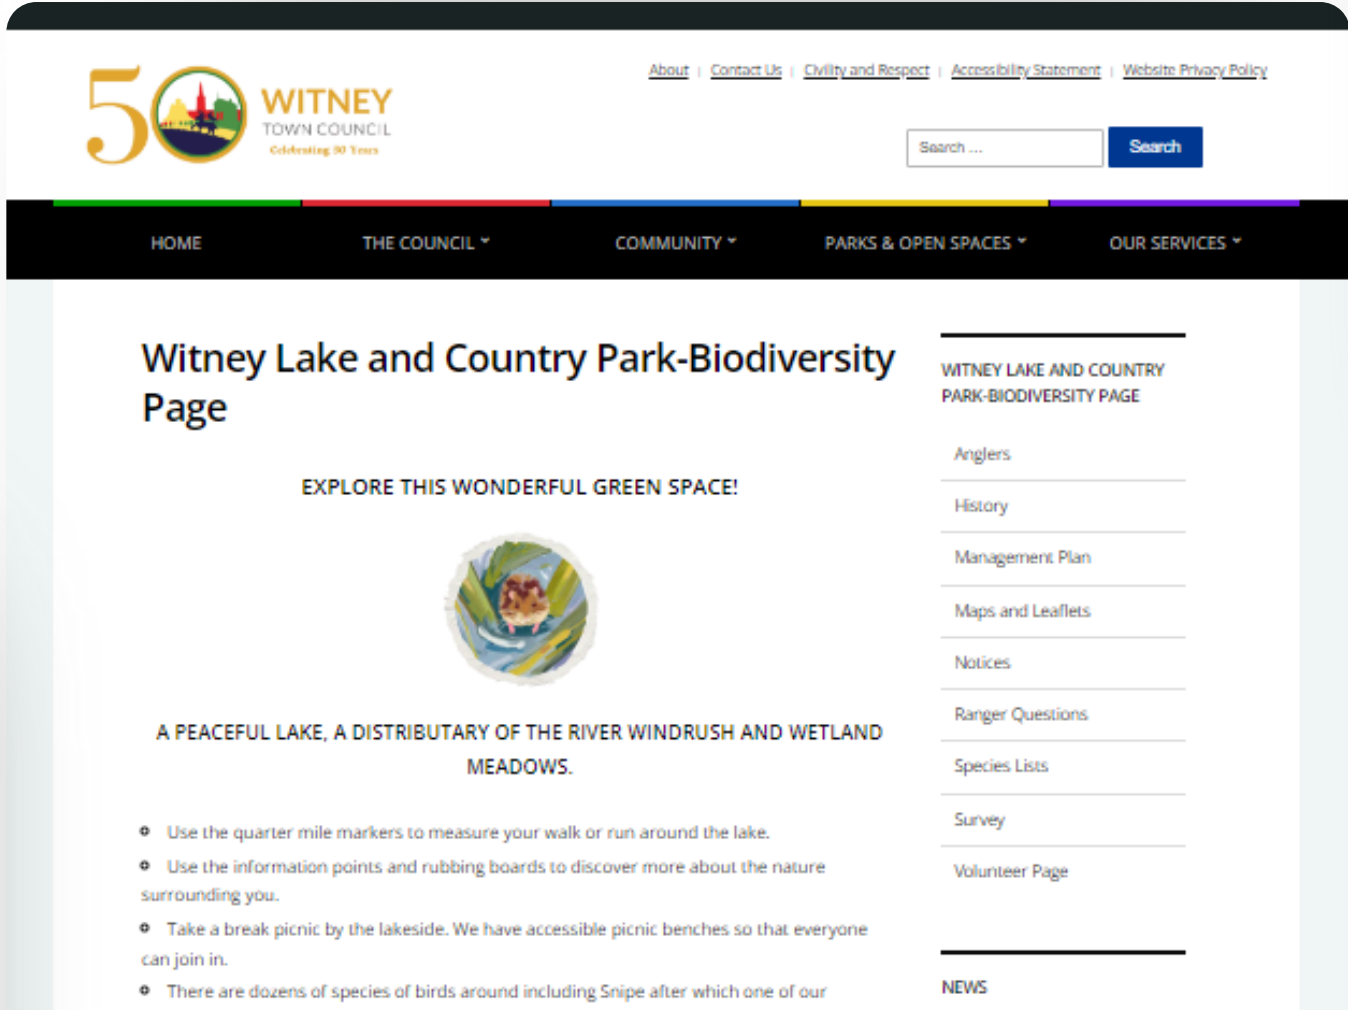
50 WITNEY TOWN COUNCIL Celebrating 50 Years

About | Contact Us | Civility and Respect | Accessibility Statement | Website Privacy Policy

Search ...

Search

HOME | THE COUNCIL | COMMUNITY | PARKS & OPEN SPACES | OUR SERVICES

Witney Lake and Country Park-Biodiversity Page

EXPLORE THIS WONDERFUL GREEN SPACE!

A PEACEFUL LAKE, A DISTRIBUTARY OF THE RIVER WINDRUSH AND WETLAND MEADOWS.

- Use the quarter mile markers to measure your walk or run around the lake.
- Use the information points and rubbing boards to discover more about the nature surrounding you.
- Take a break picnic by the lakeside. We have accessible picnic benches so that everyone can join in.
- There are dozens of species of birds around including Snipe after which one of our

WITNEY LAKE AND COUNTRY PARK-BIODIVERSITY PAGE

Anglers
History
Management Plan
Maps and Leaflets
Notices
Ranger Questions
Species Lists
Survey
Volunteer Page

NEWS